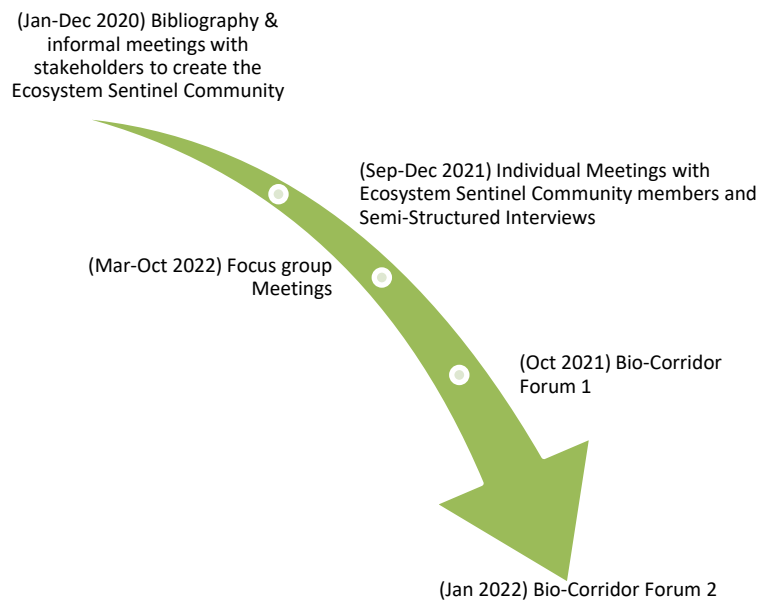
(Jan-Dec 2020) Bibliography & informal meetings with stakeholders to create the Ecosystem Sentinel Community

(Sep-Dec 2021) Individual Meetings with Ecosystem Sentinel Community members and Semi-Structured Interviews

(Mar-Oct 2022) Focus group Meetings

(Oct 2021) Bio-Corridor Forum 1

(Jan 2022) Bio-Corridor Forum 2